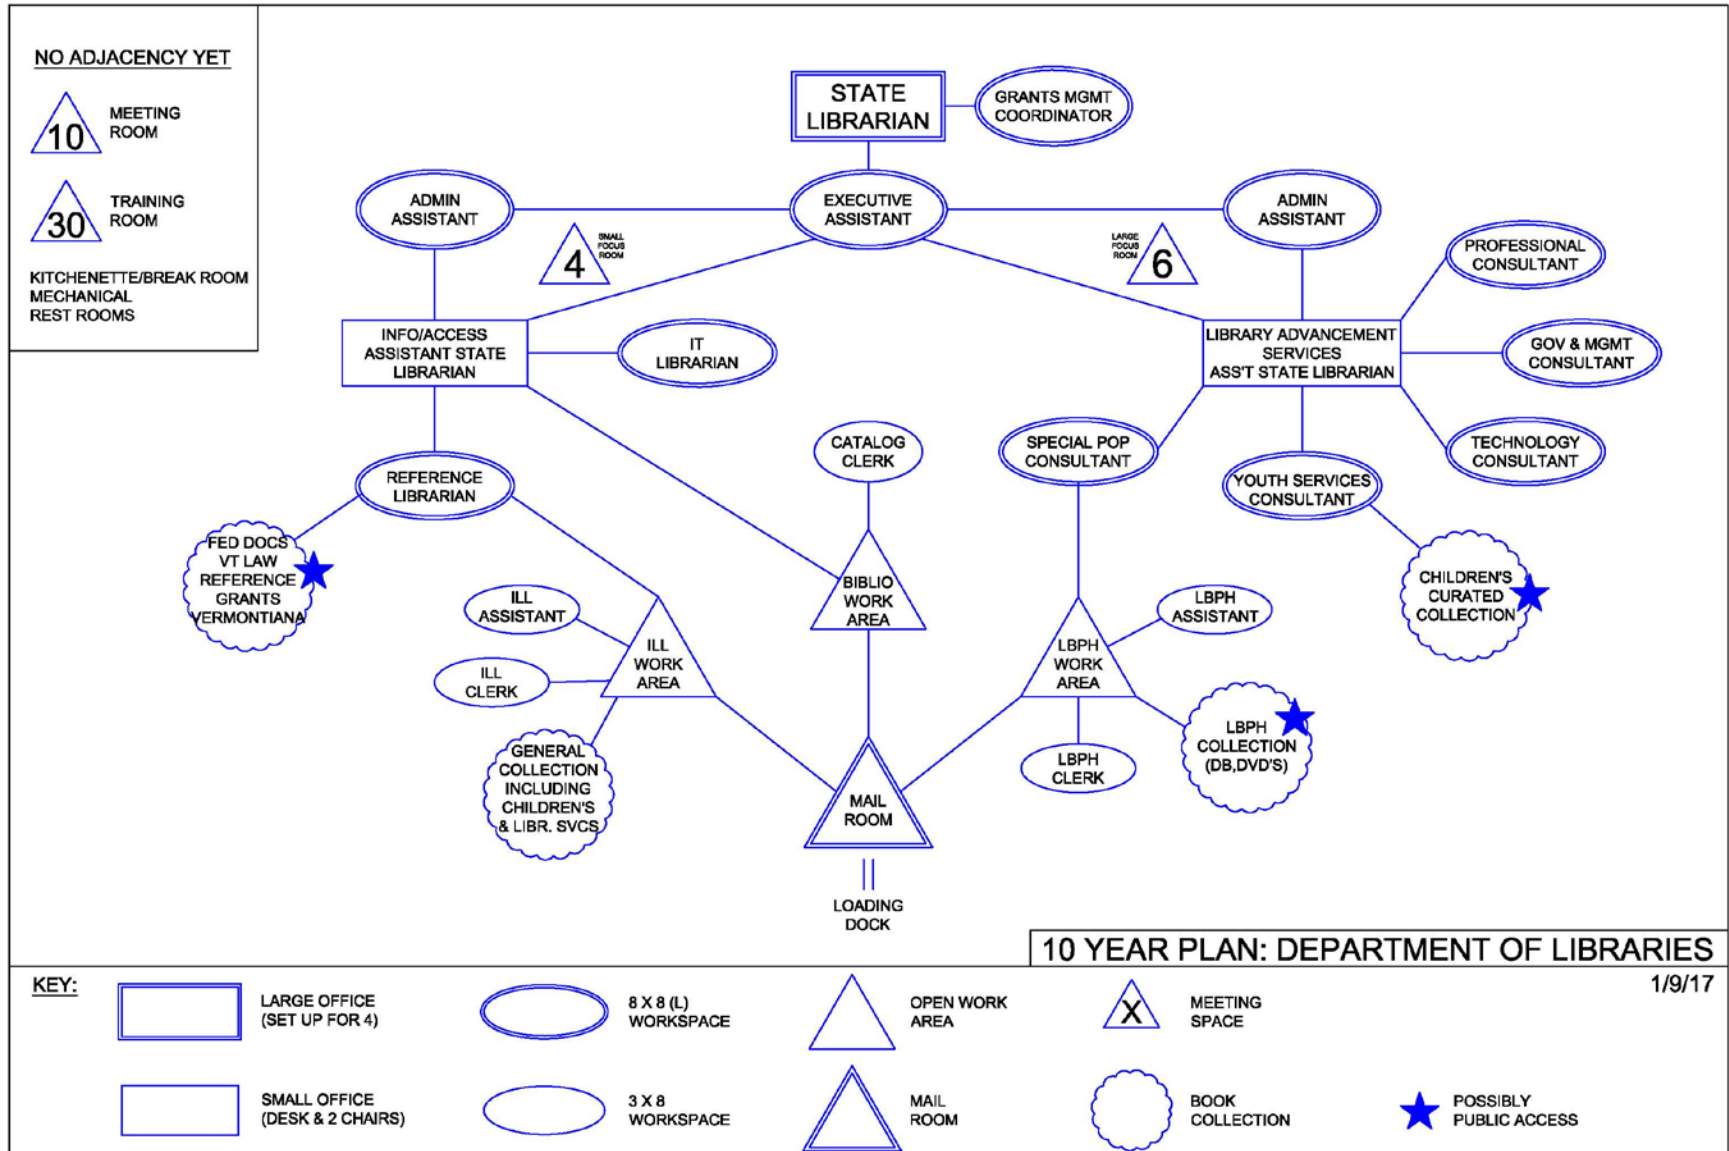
NO ADJACENCY YET

10 MEETING ROOM

30 TRAINING ROOM

KITCHENETTE/BREAK ROOM
MECHANICAL
REST ROOMS

STATE LIBRARIAN

GRANTS MGMT COORDINATOR

ADMIN ASSISTANT

EXECUTIVE ASSISTANT

ADMIN ASSISTANT

4 SMALL FOCUS ROOM

LARGE FOCUS ROOM 6

PROFESSIONAL CONSULTANT

INFO/ACCESS ASSISTANT STATE LIBRARIAN

IT LIBRARIAN

LIBRARY ADVANCEMENT SERVICES ASS'T STATE LIBRARIAN

GOV & MGMT CONSULTANT

CATALOG CLERK

SPECIAL POP CONSULTANT

TECHNOLOGY CONSULTANT

REFERENCE LIBRARIAN

YOUTH SERVICES CONSULTANT

FED DOCS VT LAW REFERENCE GRANTS VERMONTIANA

BIBLIO WORK AREA

CHILDREN'S CURATED COLLECTION

ILL ASSISTANT

ILL WORK AREA

LBPH ASSISTANT

ILL CLERK

LBPH WORK AREA

LBPH COLLECTION (DB,DVD'S)

GENERAL COLLECTION INCLUDING CHILDREN'S & LIBR. SVCS

MAIL ROOM

LBPH CLERK

LOADING DOCK

10 YEAR PLAN: DEPARTMENT OF LIBRARIES

1/9/17

KEY:

LARGE OFFICE (SET UP FOR 4)

8 X 8 (L) WORKSPACE

OPEN WORK AREA

X MEETING SPACE

SMALL OFFICE (DESK & 2 CHAIRS)

3 X 8 WORKSPACE

MAIL ROOM

BOOK COLLECTION

POSSIBLY PUBLIC ACCESS